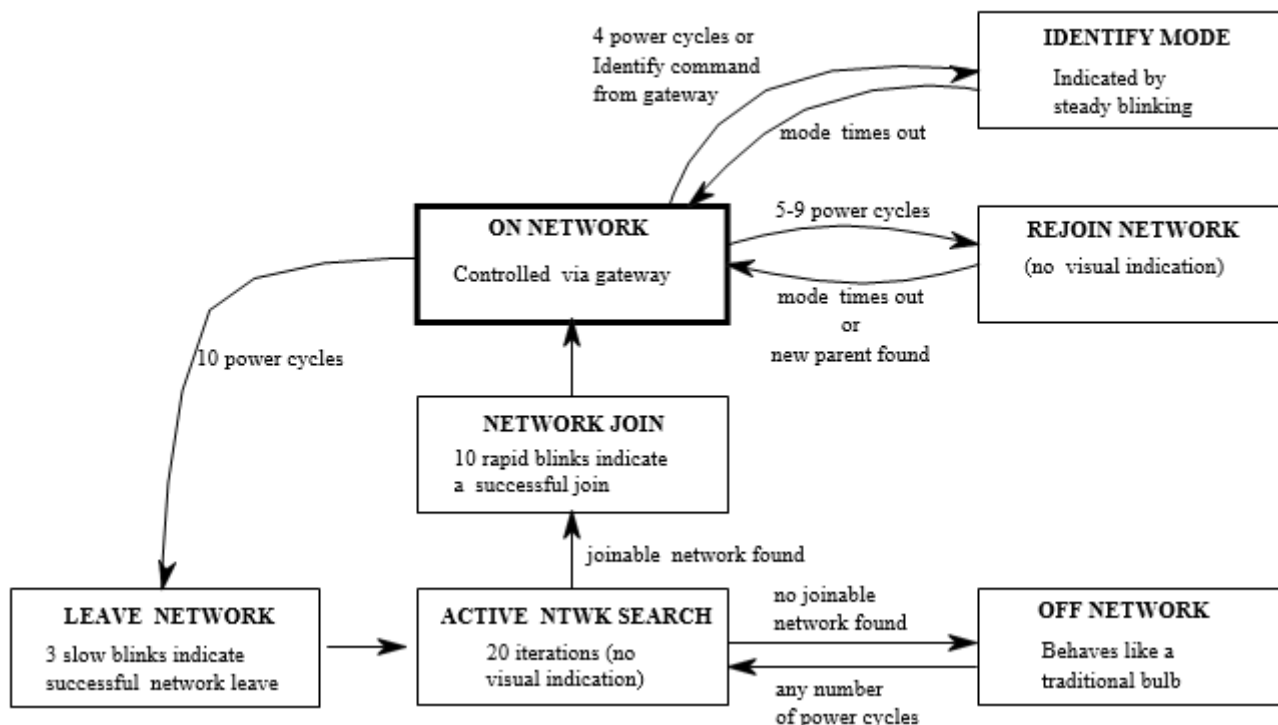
4 power cycles or Identify command from gateway

IDENTIFY MODE
Indicated by steady blinking

mode times out

ON NETWORK
Controlled via gateway

5-9 power cycles

REJOIN NETWORK
(no visual indication)

mode times out or new parent found

10 power cycles

NETWORK JOIN
10 rapid blinks indicate a successful join

joinable network found

LEAVE NETWORK
3 slow blinks indicate successful network leave

ACTIVE NTWK SEARCH
20 iterations (no visual indication)

no joinable network found

OFF NETWORK
Behaves like a traditional bulb

any number of power cycles